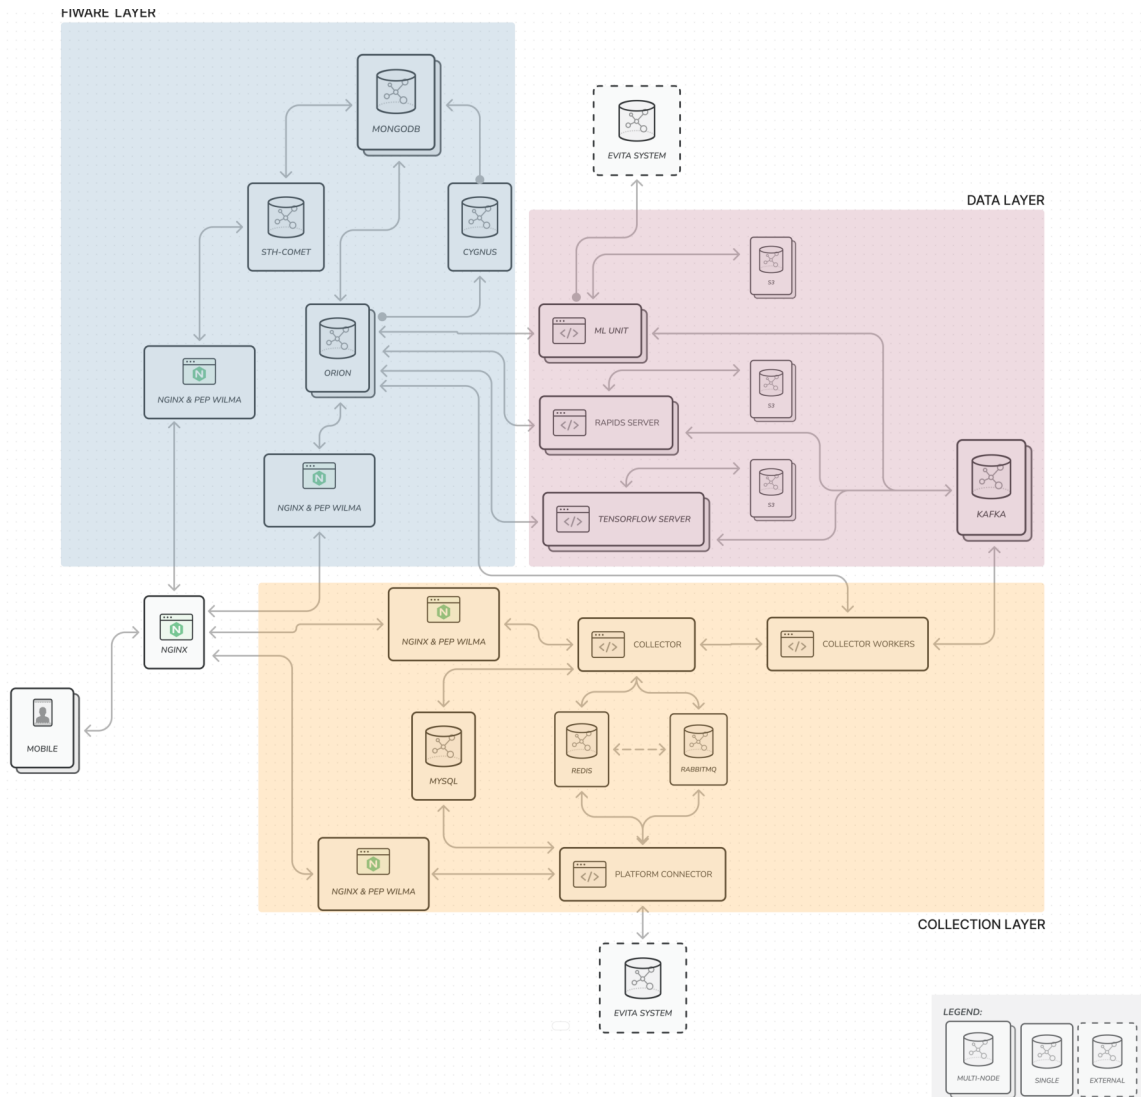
FIWARE LAYER

MONGODB

EVITA SYSTEM

DATA LAYER

STH-COMET

CYGNUS

S3

ML UNIT

NGINX & PEP WILMA

ORION

S3

RAPIDS SERVER

S3

KAFKA

NGINX & PEP WILMA

TENSORFLOW SERVER

NGINX

NGINX & PEP WILMA

COLLECTOR

COLLECTOR WORKERS

MOBILE

MYSQL

REDIS

RABBITMQ

NGINX & PEP WILMA

PLATFORM CONNECTOR

COLLECTION LAYER

EVITA SYSTEM

LEGEND:

MULTI-NODE

SINGLE

EXTERNAL